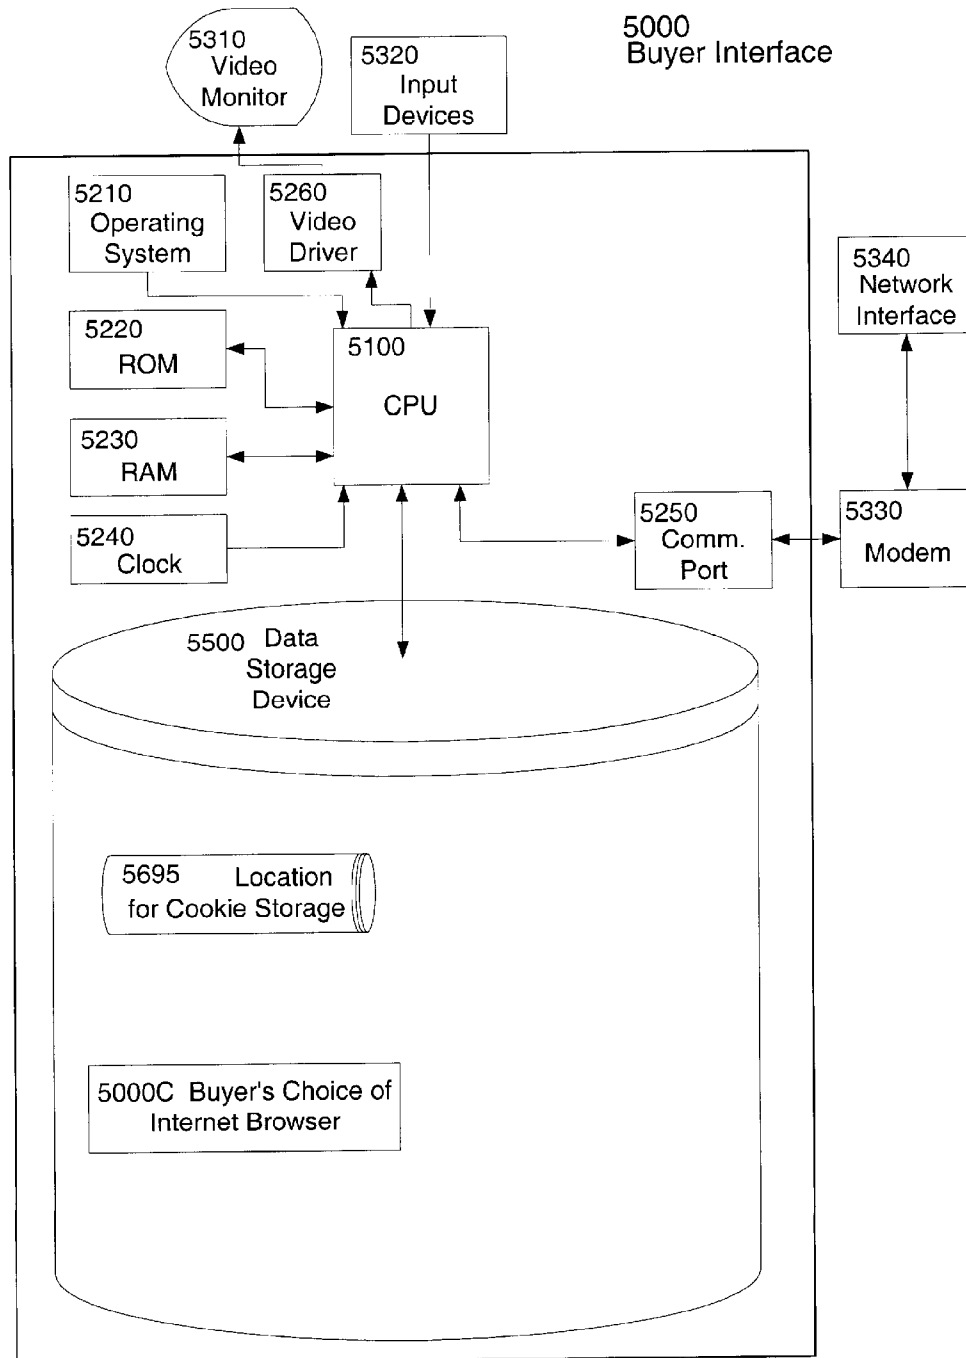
5310 Video Monitor

5320 Input Devices

5000 Buyer Interface

5210 Operating System

5260 Video Driver

5340 Network Interface

5220 ROM

5100 CPU

5230 RAM

5240 Clock

5250 Comm. Port

5330 Modem

5500 Data Storage Device

5695 Location for Cookie Storage

5000C Buyer's Choice of Internet Browser